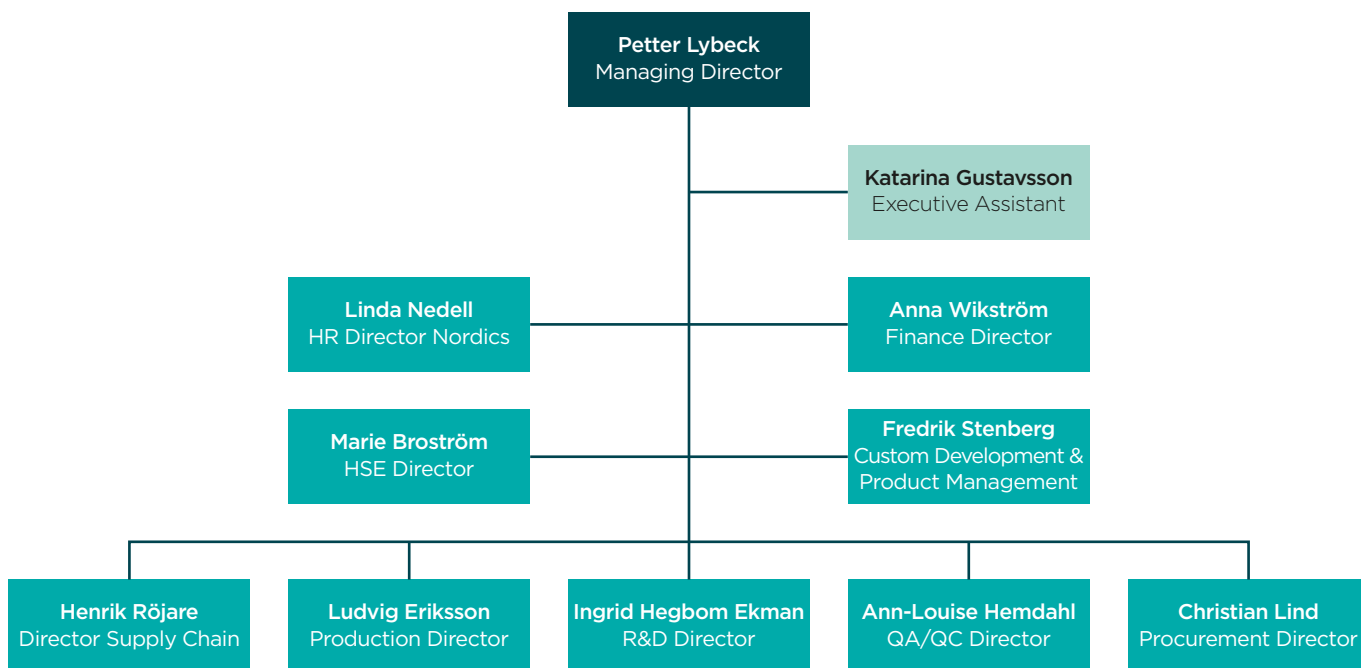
Petter Lybeck
Managing Director

Katarina Gustavsson
Executive Assistant

Linda Nedell
HR Director Nordics

Anna Wikström
Finance Director

Marie Broström
HSE Director

Fredrik Stenberg
Custom Development & Product Management

Henrik Röjare
Director Supply Chain

Ludvig Eriksson
Production Director

Ingrid Hegbom Ekman
R&D Director

Ann-Louise Hemdahl
QA/QC Director

Christian Lind
Procurement Director